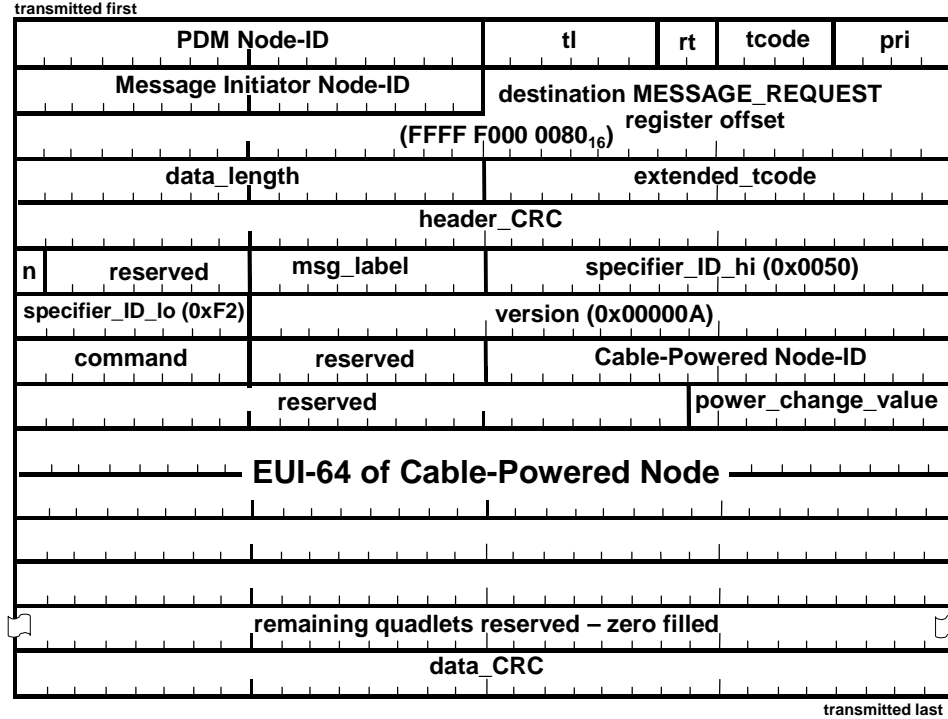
transmitted first

| PDM Node-ID | | | tl | rt | tcode | pri |
|---|---|---|---|---|---|---|
| Message Initiator Node-ID | | | destination MESSAGE_REQUEST register offset (FFFF F000 0080$_{16}$) | | | |
| data_length | | | extended_tcode | | | |
| header_CRC | | | | | | |
| n | reserved | msg_label | specifier_ID_hi (0x0050) | | | |
| specifier_ID_lo (0xF2) | | version (0x00000A) | | | | |
| command | | reserved | Cable-Powered Node-ID | | | |
| reserved | | | | power_change_value | | |
| EUI-64 of Cable-Powered Node | | | | | | |
| remaining quadlets reserved – zero filled | | | | | | |
| data_CRC | | | | | | |

transmitted last